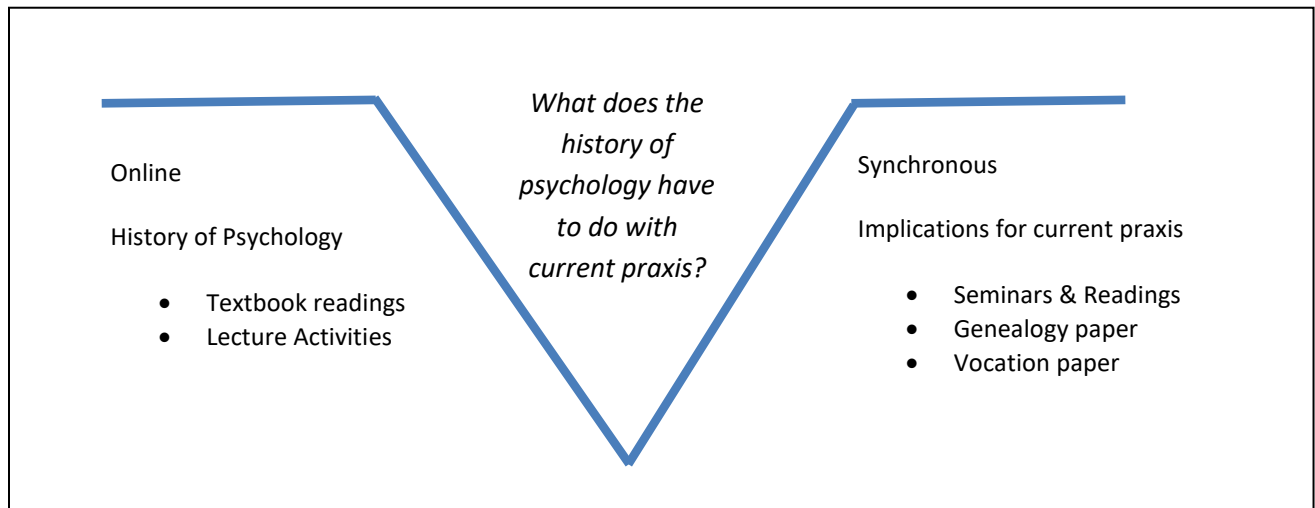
Online

History of Psychology

- Textbook readings
- Lecture Activities

*What does the history of psychology have to do with current praxis?*

Synchronous

Implications for current praxis

- Seminars & Readings
- Genealogy paper
- Vocation paper